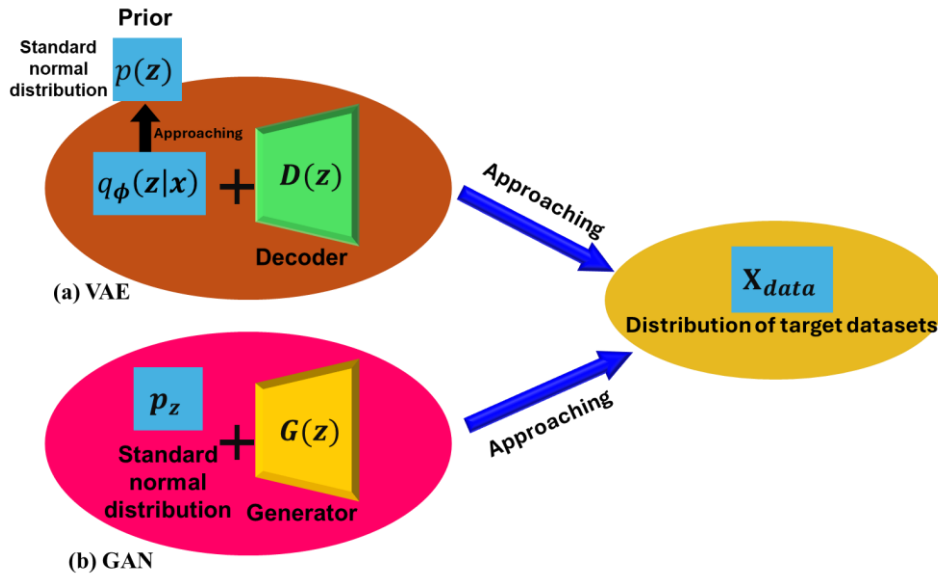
Prior

Standard normal distribution

$p(z)$

Approaching

$q_{\phi}(z|x)$ + $D(z)$

Decoder

(a) VAE

Approaching

$\mathbf{X}_{data}$

Distribution of target datasets

$p_z$

Standard normal distribution

+ $G(z)$

Generator

Approaching

(b) GAN